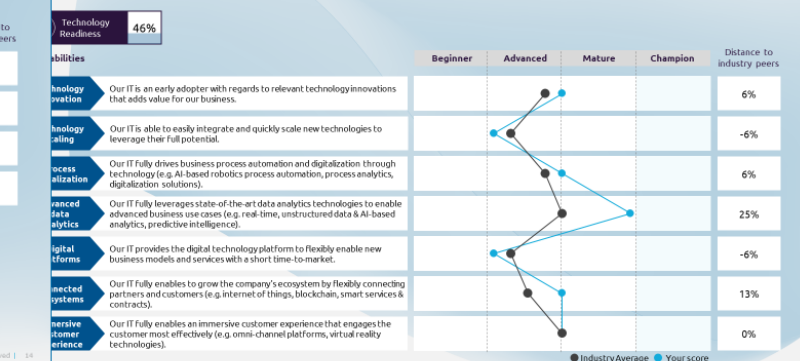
to
peers

Technology Readiness 46%

abilities

| | | Beginner | Advanced | Mature | Champion | Distance to industry peers |
|---|---|---|---|---|---|---|
| hnology ovation | Our IT is an early adopter with regards to relevant technology innovations that adds value for our business. | | | | | 6% |
| chnology caling | Our IT is able to easily integrate and quickly scale new technologies to leverage their full potential. | | | | | -6% |
| rocess italization | Our IT Fully drives business process automation and digitalization through technology (e.g. AI-based robotics process automation, process analytics, digitalization solutions). | | | | | 6% |
| dvanced data alytics | Our IT Fully leverages state-of-the-art data analytics technologies to enable advanced business use cases (e.g. real-time, unstructured data & AI-based analytics, predictive intelligence). | | | | | 25% |
| igital atforms | Our IT provides the digital technology platform to flexibly enable new business models and services with a short time-to-market. | | | | | -6% |
| nnected systems | Our IT Fully enables to grow the company's ecosystem by flexibly connecting partners and customers (e.g. internet of things, blockchain, smart services & contracts). | | | | | 13% |
| mersive ustomer erience | Our IT Fully enables an immersive customer experience that engages the customer most effectively (e.g. omni-channel platforms, virtual reality technologies). | | | | | 0% |

oad | 14

Industry Average   Your score